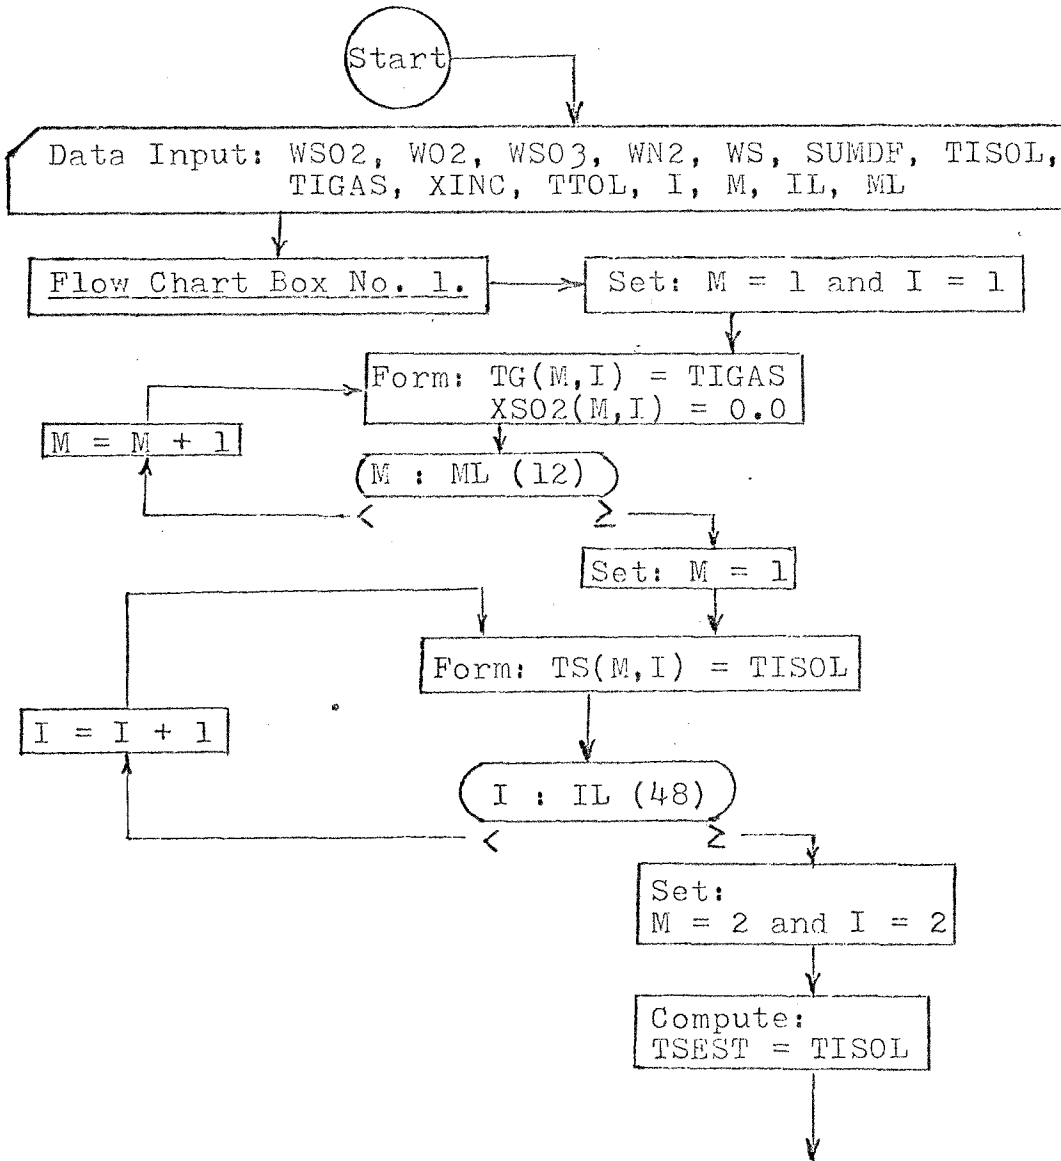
Start

Data Input: WSO2, WO2, WSO3, WN2, WS, SUMDF, TISOL, TIGAS, XINC, TTOL, I, M, IL, ML

Flow Chart Box No. 1.

Set: M = 1 and I = 1

Form: TG(M,I) = TIGAS
XSO2(M,I) = 0.0

M = M + 1

M : ML (12)

<

≥

Set: M = 1

Form: TS(M,I) = TISOL

I = I + 1

I : IL (48)

<

≥

Set:
M = 2 and I = 2

Compute:
TSEST = TISOL